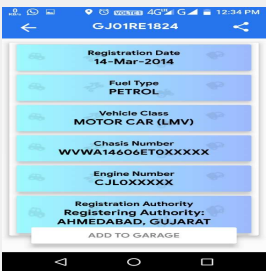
VoLTE 4G G 12:34 PM

GJ01RE1824

Registration Date
14-Mar-2014

Fuel Type
PETROL

Vehicle Class
MOTOR CAR (LMV)

Chasis Number
WVWA14606ET0XXXXX

Engine Number
CJLOXXXXX

Registration Authority
Registering Authority: AHMEDABAD, GUJARAT

ADD TO GARAGE